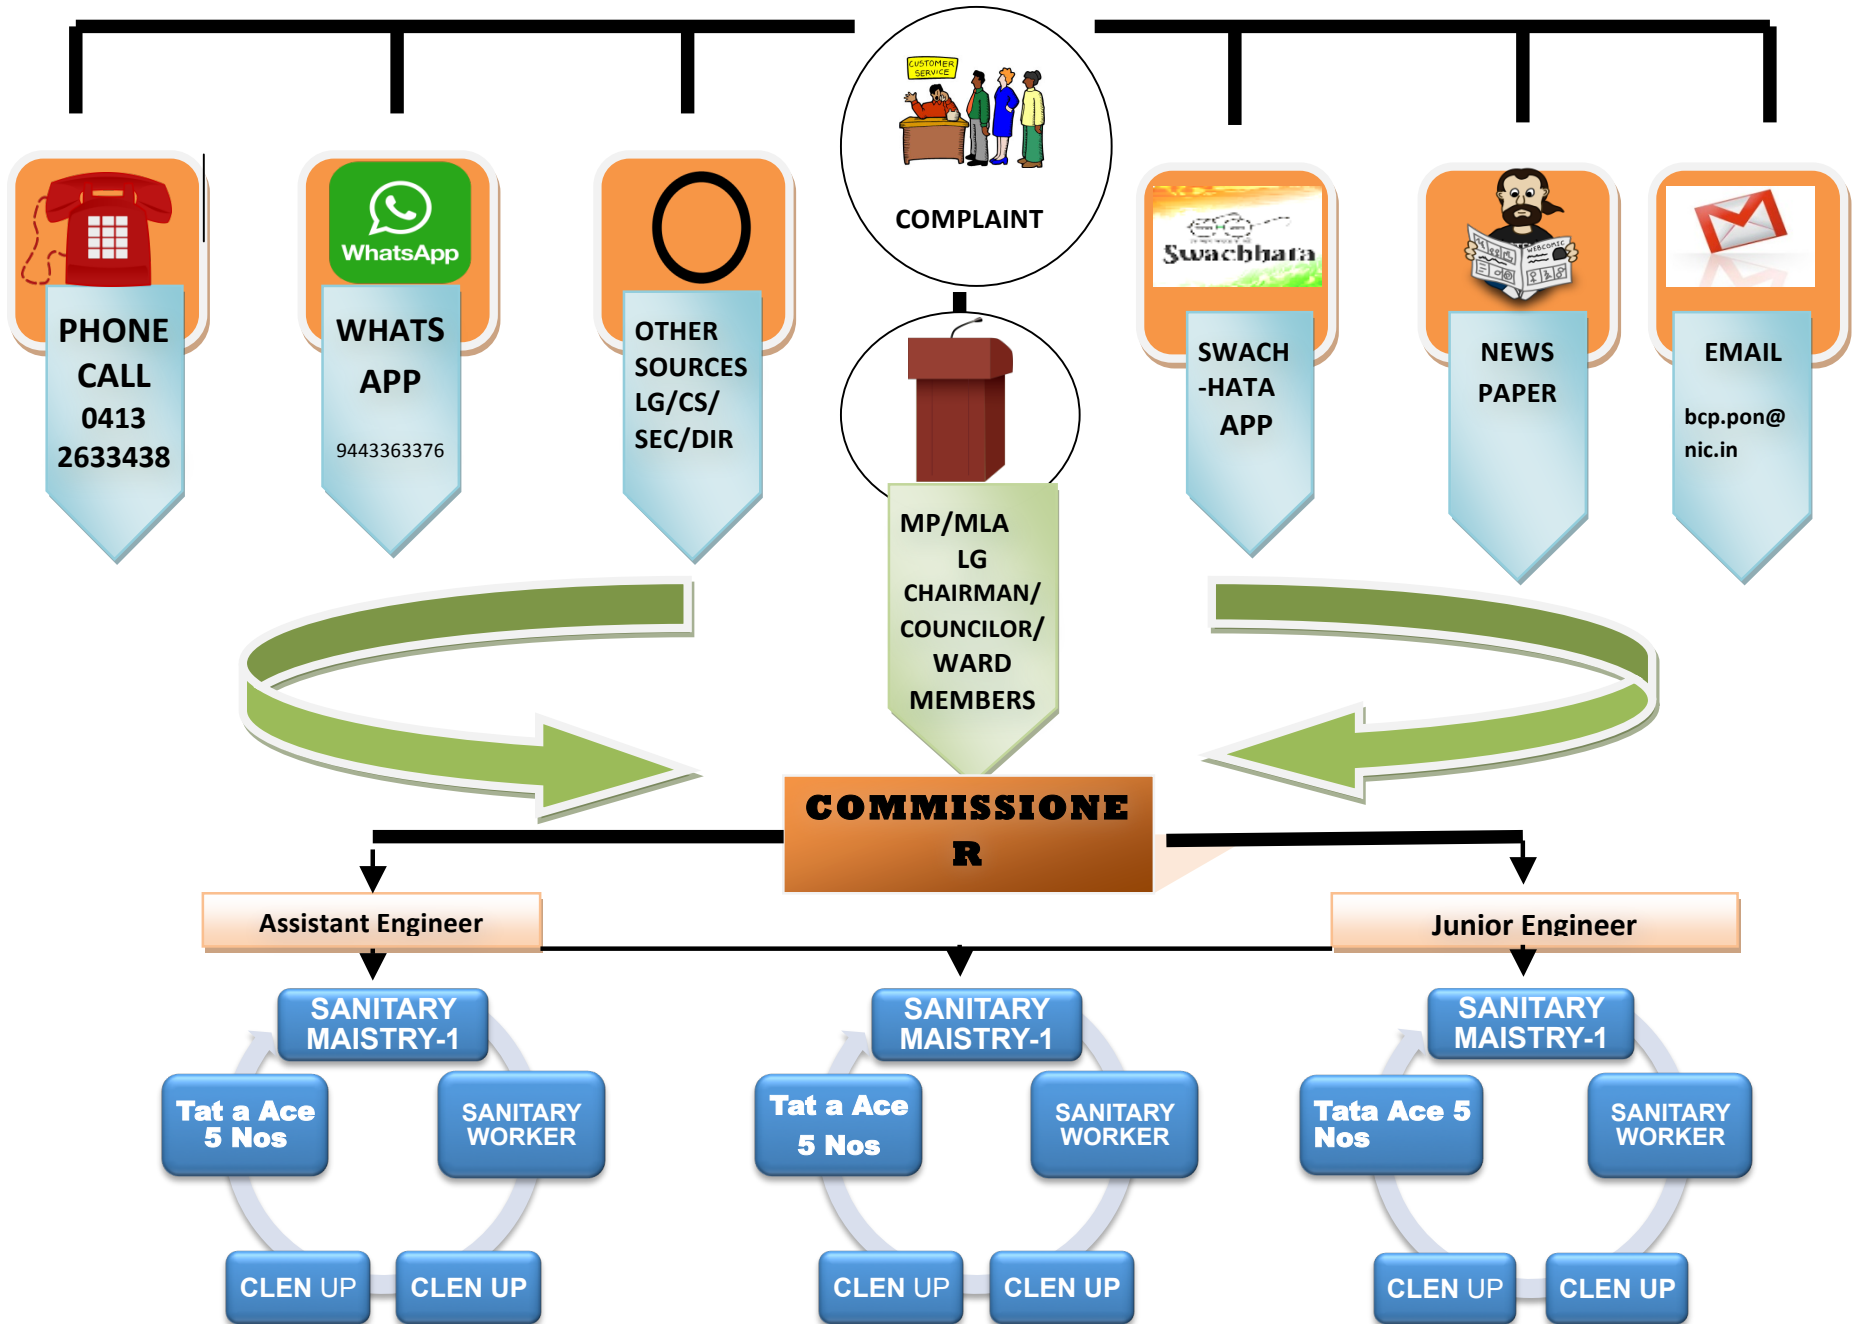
CUSTOMER SERVICE

COMPLAINT

WhatsApp

PHONE CALL 0413 2633438

WHATS APP

9443363376

OTHER SOURCES LG/CS/ SEC/DIR

Swachhata

SWACH -HATA APP

NEWS PAPER

EMAIL

bcp.pon@ nic.in

MP/MLA LG CHAIRMAN/ COUNCILOR/ WARD MEMBERS

COMMISSIONE R

Assistant Engineer

Junior Engineer

SANITARY MAISTRY-1

Tat a Ace 5 Nos

SANITARY WORKER

CLEN UP

CLEN UP

SANITARY MAISTRY-1

Tat a Ace 5 Nos

SANITARY WORKER

CLEN UP

CLEN UP

SANITARY MAISTRY-1

Tata Ace 5 Nos

SANITARY WORKER

CLEN UP

CLEN UP